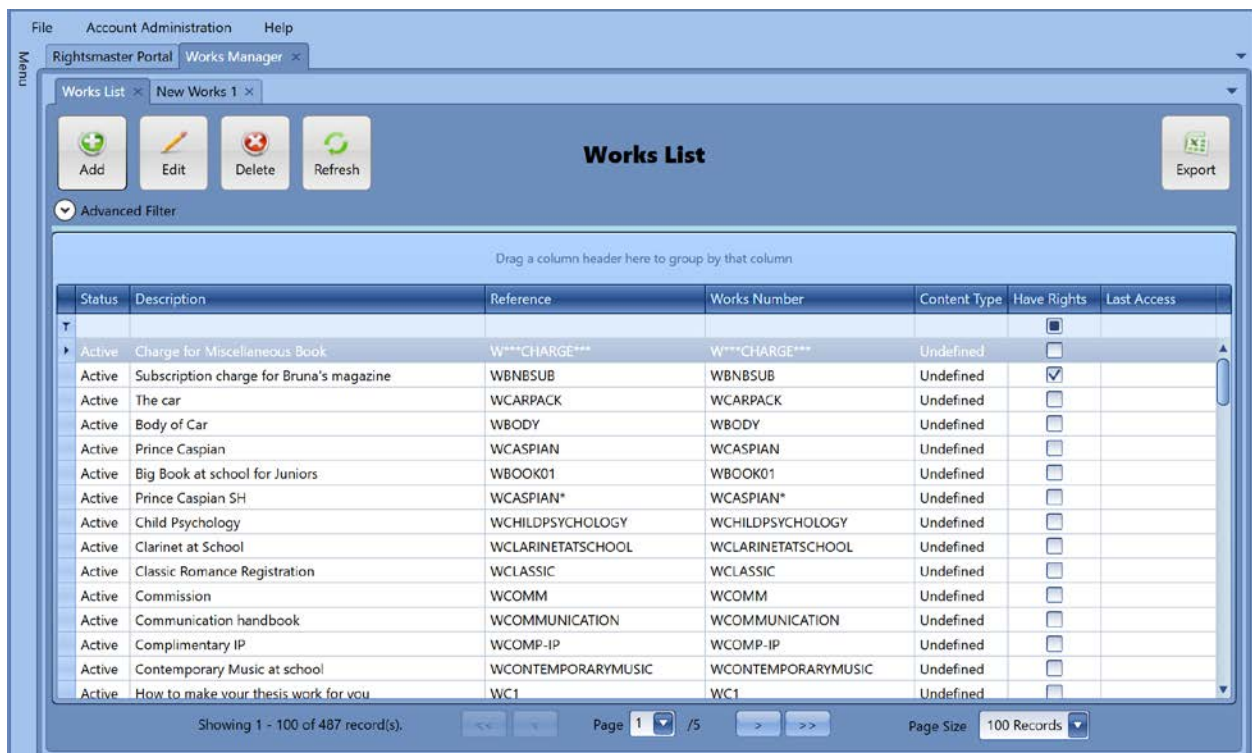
File Account Administration Help

Menu

Rightsmaster Portal | Works Manager ×

Works List × | New Works 1 ×

Add | Edit | Delete | Refresh

Works List

Export

Advanced Filter

Drag a column header here to group by that column

| Status | Description | Reference | Works Number | Content Type | Have Rights | Last Access |
|---|---|---|---|---|---|---|
| Active | Charge for Miscellaneous Book | W***CHARGE*** | W***CHARGE*** | Undefined | | |
| Active | Subscription charge for Bruna's magazine | WBNBSUB | WBNBSUB | Undefined | ☑ | |
| Active | The car | WCARPACK | WCARPACK | Undefined | | |
| Active | Body of Car | WBODY | WBODY | Undefined | | |
| Active | Prince Caspian | WCASPIAN | WCASPIAN | Undefined | | |
| Active | Big Book at school for Juniors | WBOOK01 | WBOOK01 | Undefined | | |
| Active | Prince Caspian SH | WCASPIAN* | WCASPIAN* | Undefined | | |
| Active | Child Psychology | WCHILDPSYCHOLOGY | WCHILDPSYCHOLOGY | Undefined | | |
| Active | Clarinet at School | WCLARINETATSCHOOL | WCLARINETATSCHOOL | Undefined | | |
| Active | Classic Romance Registration | WCLASSIC | WCLASSIC | Undefined | | |
| Active | Commission | WCOMM | WCOMM | Undefined | | |
| Active | Communication handbook | WCOMMUNICATION | WCOMMUNICATION | Undefined | | |
| Active | Complimentary IP | WCOMP-IP | WCOMP-IP | Undefined | | |
| Active | Contemporary Music at school | WCONTEMPORARYMUSIC | WCONTEMPORARYMUSIC | Undefined | | |
| Active | How to make your thesis work for you | WC1 | WC1 | Undefined | | |

Showing 1 - 100 of 487 record(s). << < Page 1 /5 > >> Page Size 100 Records